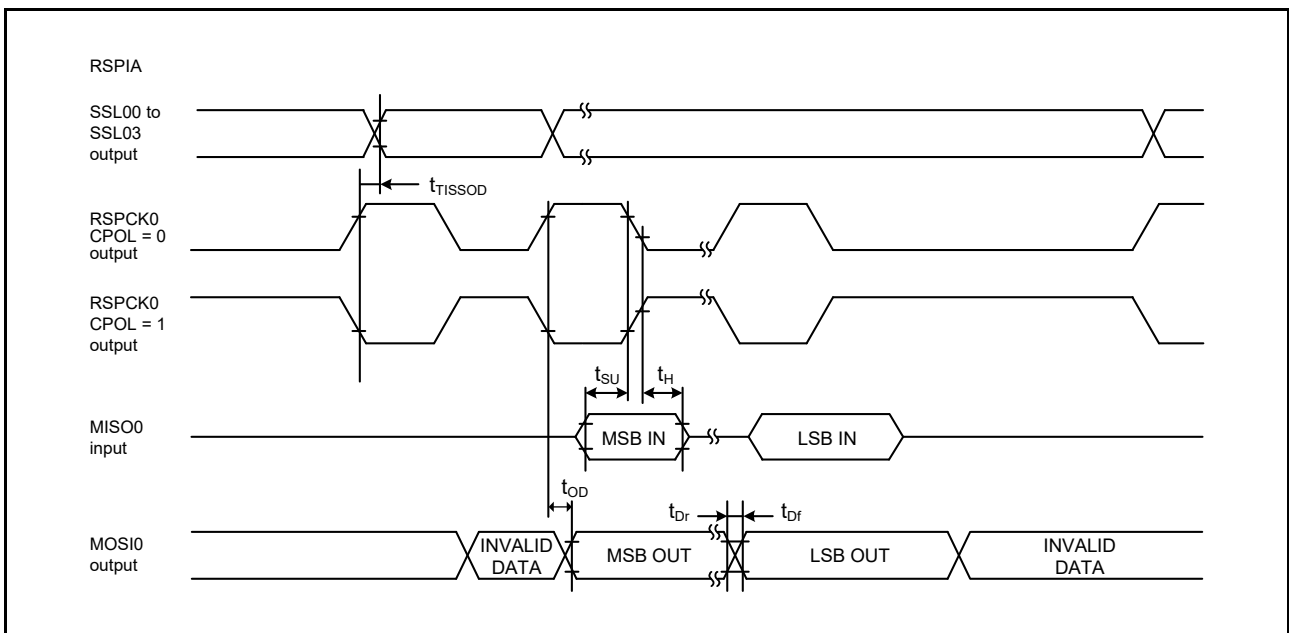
RSPIA

SSL00 to SSL03 output

$t_{TISSOD}$

RSPCK0 CPOL = 0 output

RSPCK0 CPOL = 1 output

$t_{SU}$

$t_{H}$

MISO0 input

MSB IN

LSB IN

$t_{OD}$

$t_{Dr}$

$t_{Df}$

MOSI0 output

INVALID DATA

MSB OUT

LSB OUT

INVALID DATA